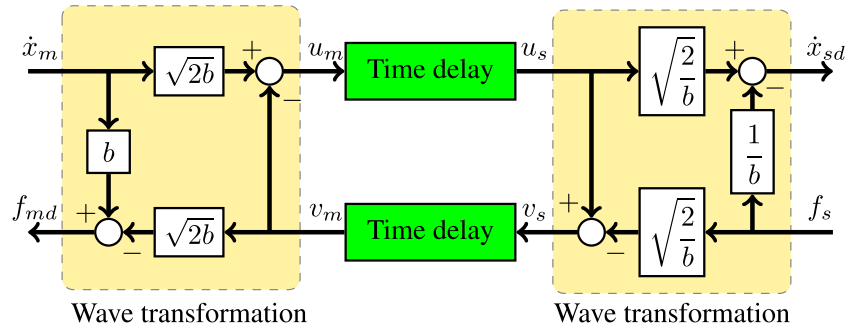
$\dot{x}_m$

$\sqrt{2b}$

+

−

$u_m$

Time delay

$u_s$

$\sqrt{\frac{2}{b}}$

+

−

$\dot{x}_{sd}$

$b$

$\frac{1}{b}$

$f_{md}$

+

−

$\sqrt{2b}$

$v_m$

Time delay

$v_s$

+

−

$\sqrt{\frac{2}{b}}$

$f_s$

Wave transformation

Wave transformation